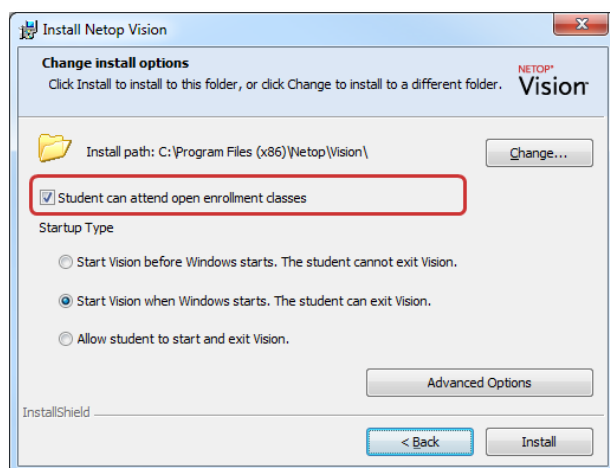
Install Netop Vision

Change install options

Click Install to install to this folder, or click Change to install to a different folder.

NETOP® Vision

Install path: C:\Program Files (x86)\Netop\Vision\

Change...

Student can attend open enrollment classes

Startup Type

Start Vision before Windows starts. The student cannot exit Vision.

Start Vision when Windows starts. The student can exit Vision.

Allow student to start and exit Vision.

Advanced Options

InstallShield

< Back

Install